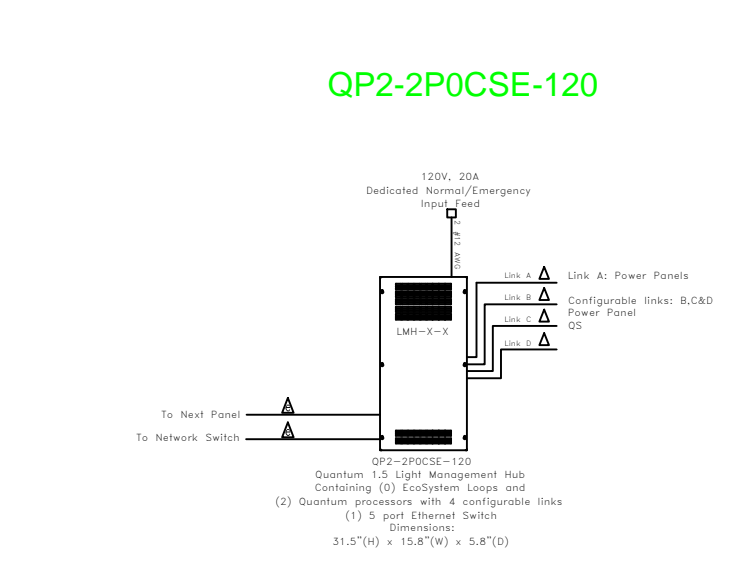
QP2-2P0CSE-120

120V, 20A
Dedicated Normal/Emergency
Input Feed

2 #12 AWG

LMH-X-X

Link A
Link B
Link C
Link D

Link A: Power Panels
Configurable links: B,C&D
Power Panel
QS

To Next Panel
To Network Switch

QP2-2P0CSE-120
Quantum 1.5 Light Management Hub
Containing (0) EcoSystem Loops and
(2) Quantum processors with 4 configurable links
(1) 5 port Ethernet Switch
Dimensions:
31.5"(H) x 15.8"(W) x 5.8"(D)